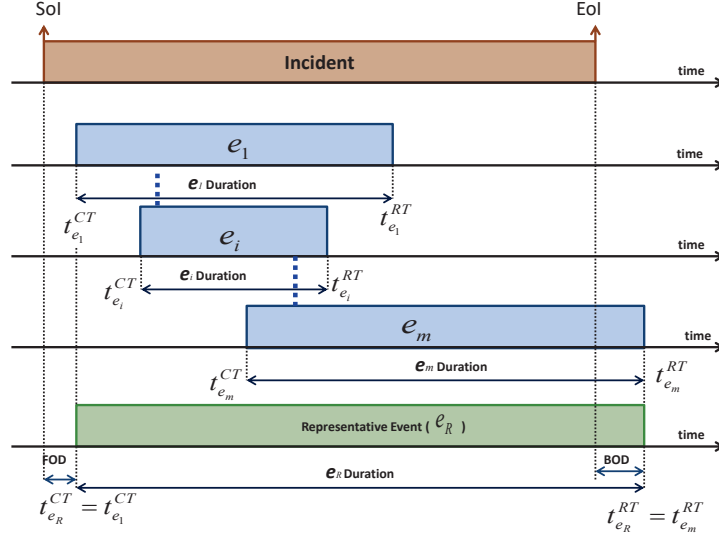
SoI

EoI

Incident

time

$e_1$

time

$e_1$ Duration

$t_{e_1}^{CT}$

$t_{e_1}^{RT}$

$e_i$

time

$e_i$ Duration

$t_{e_i}^{CT}$

$t_{e_i}^{RT}$

$e_m$

time

$e_m$ Duration

$t_{e_m}^{CT}$

$t_{e_m}^{RT}$

Representative Event ( $e_R$ )

time

FOD

BOD

$e_R$ Duration

$t_{e_R}^{CT} = t_{e_1}^{CT}$

$t_{e_R}^{RT} = t_{e_m}^{RT}$